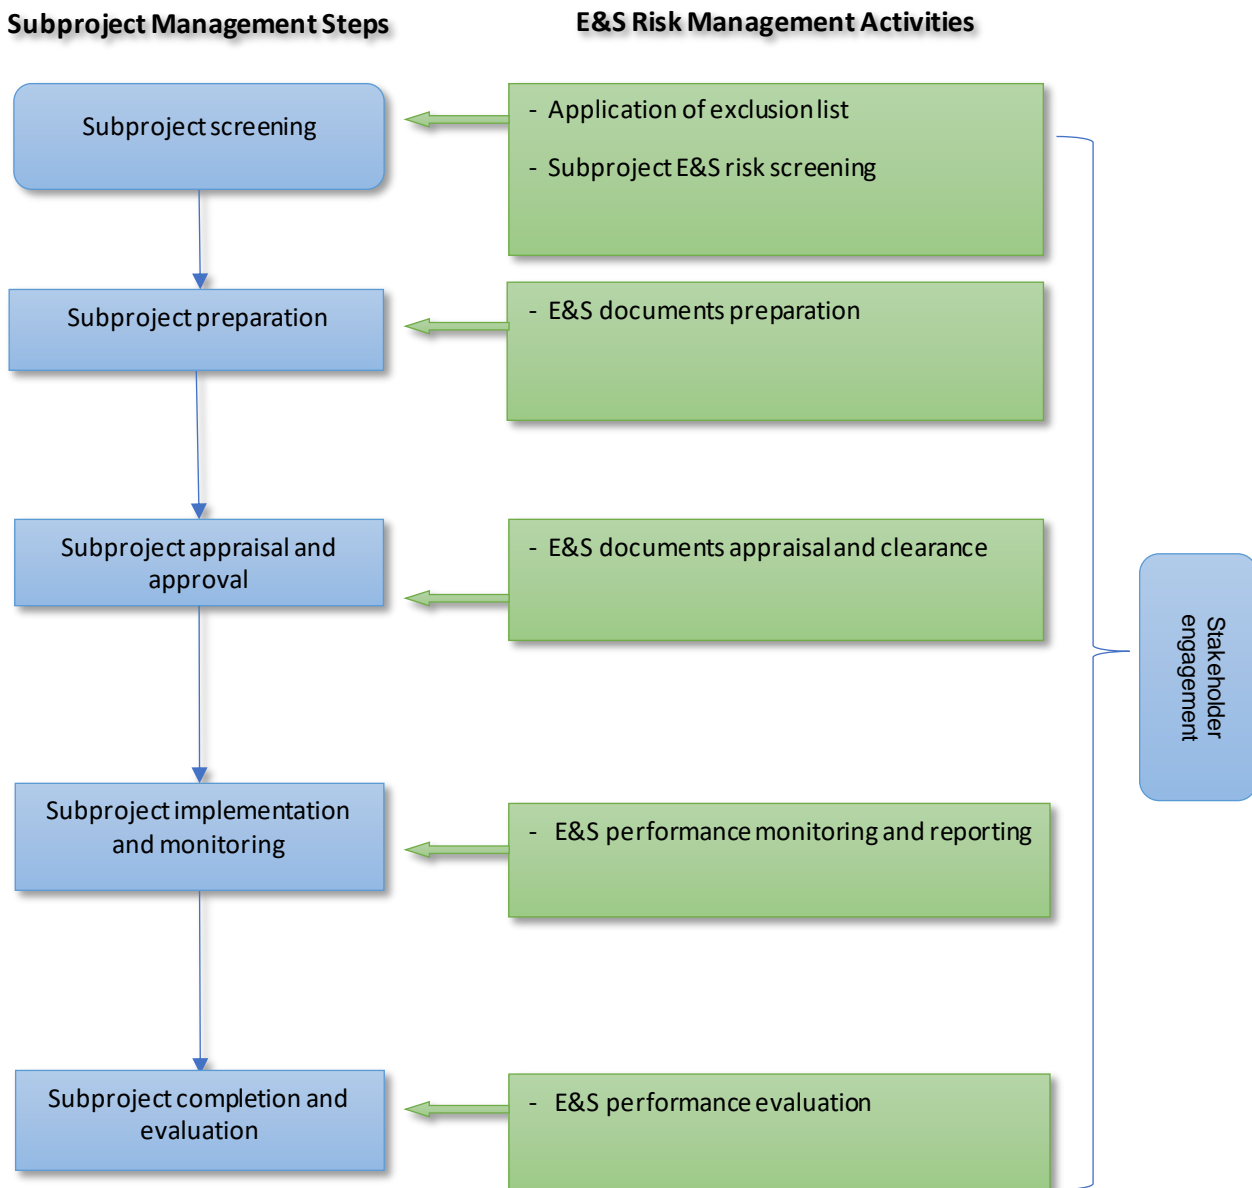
Subproject Management Steps

E&S Risk Management Activities

Subproject screening

- Application of exclusion list

- Subproject E&S risk screening

Subproject preparation

- E&S documents preparation

Subproject appraisal and approval

- E&S documents appraisal and clearance

Subproject implementation and monitoring

- E&S performance monitoring and reporting

Subproject completion and evaluation

- E&S performance evaluation

Stakeholder engagement